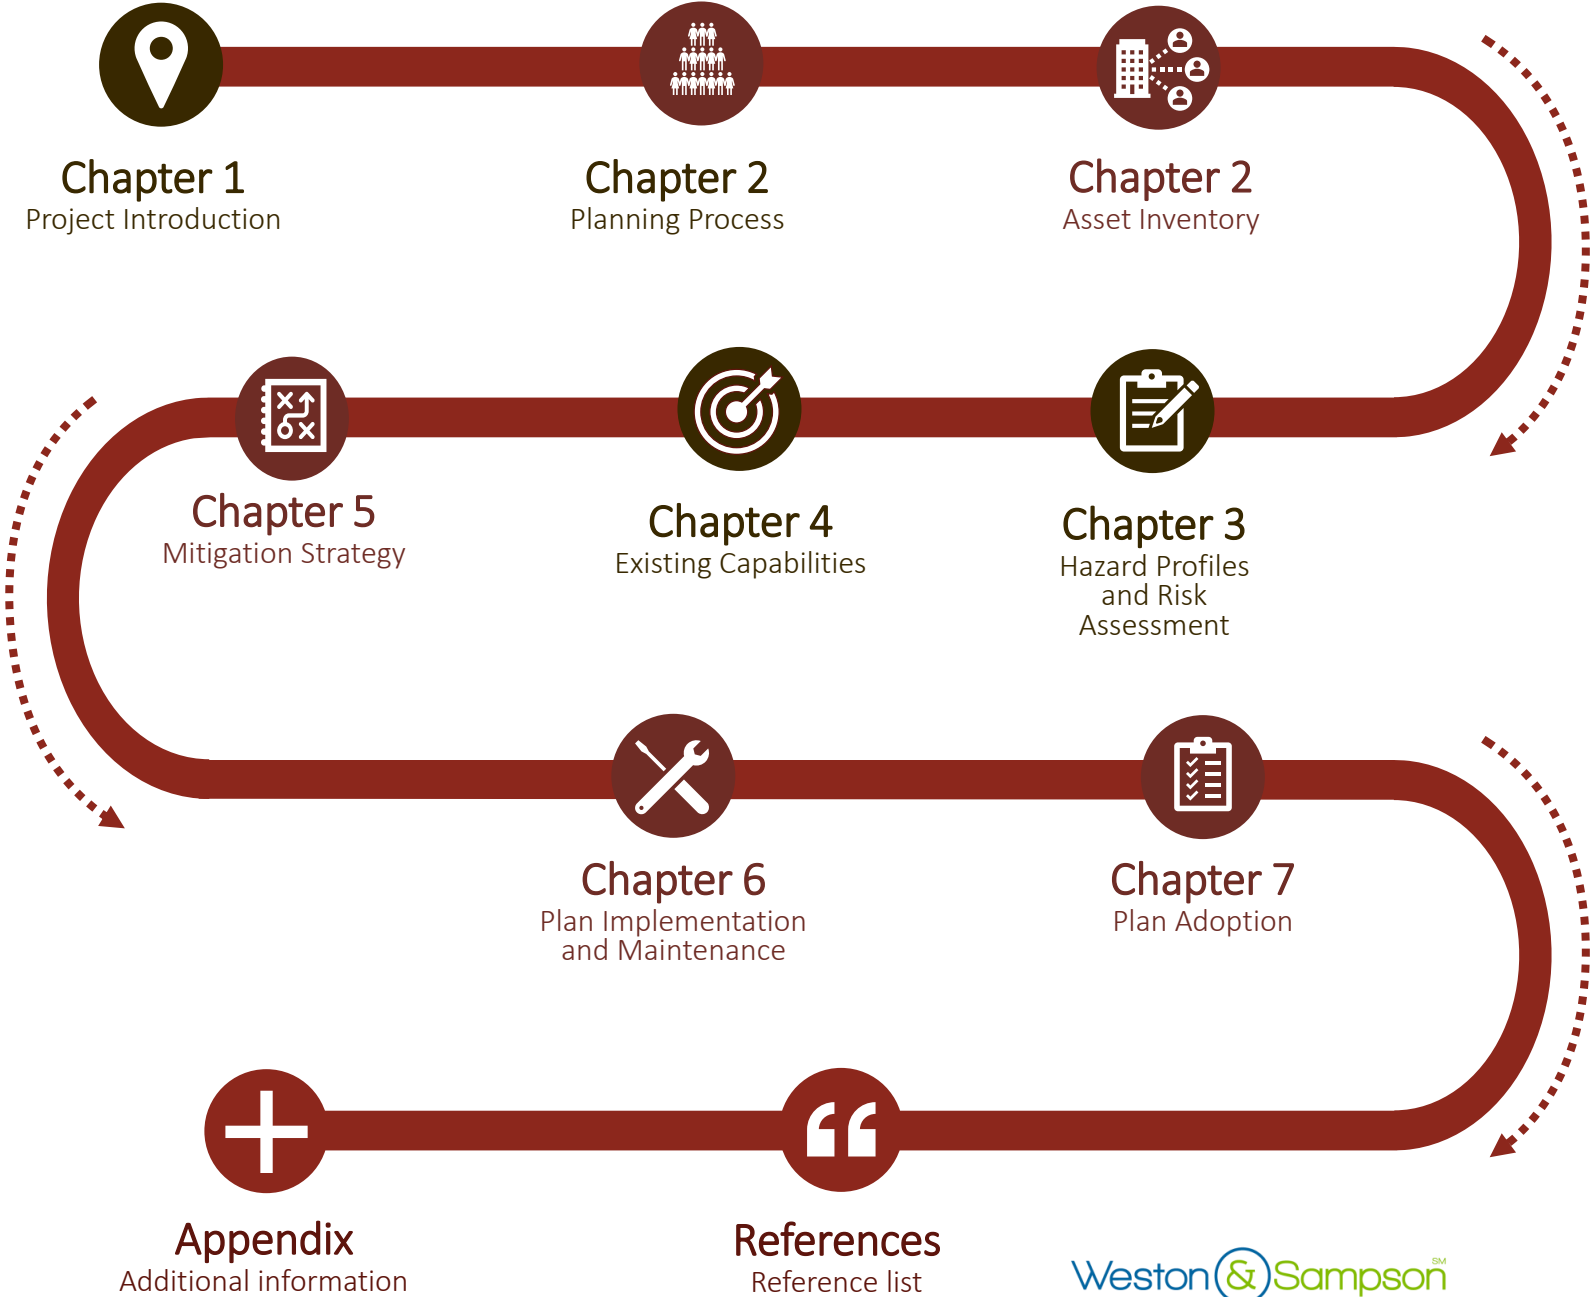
Chapter 1
Project Introduction

Chapter 2
Planning Process

Chapter 2
Asset Inventory

Chapter 5
Mitigation Strategy

Chapter 4
Existing Capabilities

Chapter 3
Hazard Profiles and Risk Assessment

Chapter 6
Plan Implementation and Maintenance

Chapter 7
Plan Adoption

Appendix
Additional information

References
Reference list

Weston & Sampson SM